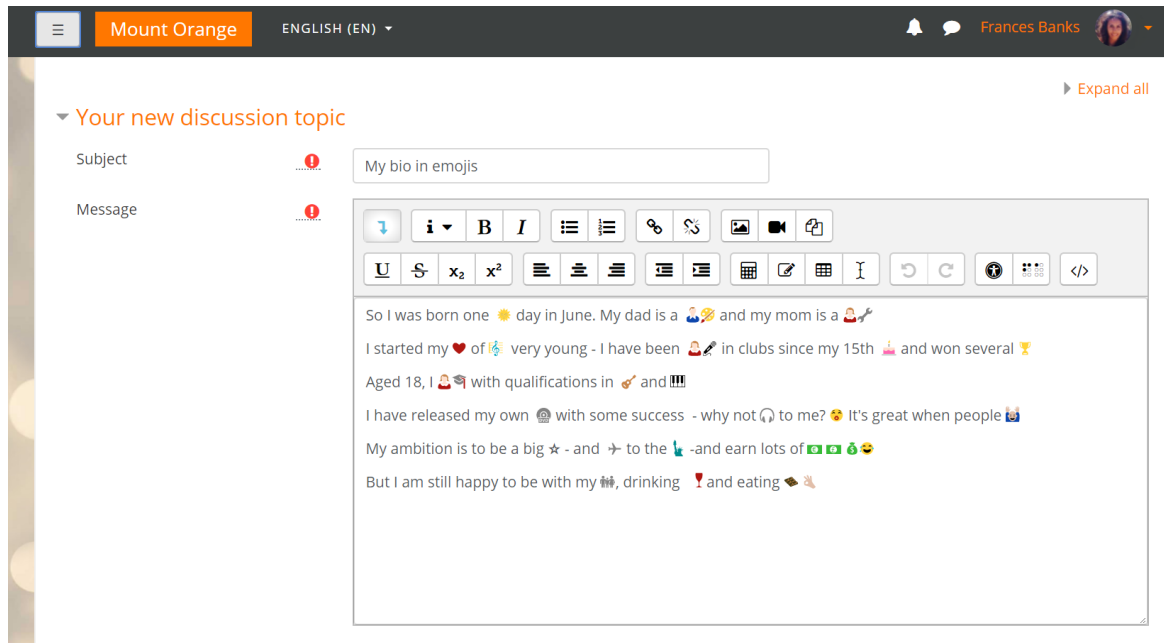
☰ Mount Orange ENGLISH (EN) ▾ Frances Banks

▸ Expand all

▾ Your new discussion topic

Subject
My bio in emojis

Message

i ▾ B I

U S $x_2$ $x^2$

So I was born one ☀ day in June. My dad is a 👨‍🎨 and my mom is a 👩‍🔧

I started my ❤ of 🎼 very young - I have been 👩‍🎤 in clubs since my 15th 🎂 and won several 🏆

Aged 18, I 👩‍🎓 with qualifications in 🎸 and 🎹

I have released my own 💿 with some success - why not 🎧 to me? 😮 It's great when people 🙌

My ambition is to be a big ⭐ - and ✈ to the 🗽 -and earn lots of 💵💵💰😆

But I am still happy to be with my 👪, drinking 🍷 and eating 🍫👌